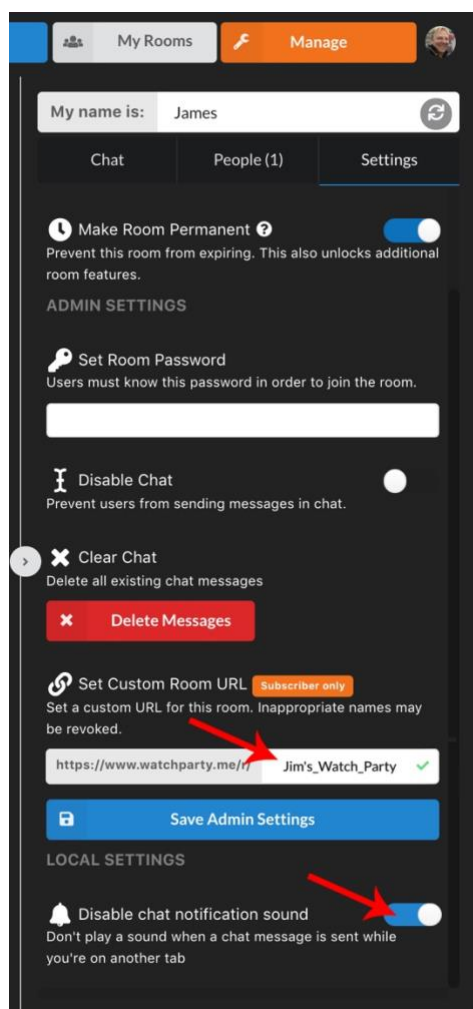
My Rooms

Manage

My name is: James

Chat

People (1)

Settings

Make Room Permanent

Prevent this room from expiring. This also unlocks additional room features.

ADMIN SETTINGS

Set Room Password

Users must know this password in order to join the room.

Disable Chat

Prevent users from sending messages in chat.

Clear Chat

Delete all existing chat messages

Delete Messages

Set Custom Room URL Subscriber only

Set a custom URL for this room. Inappropriate names may be revoked.

https://www.watchparty.me/r/ Jim's_Watch_Party

Save Admin Settings

LOCAL SETTINGS

Disable chat notification sound

Don't play a sound when a chat message is sent while you're on another tab